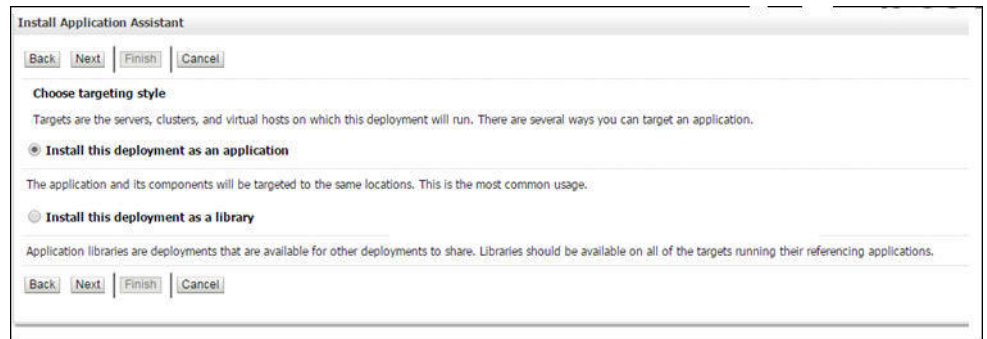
Install Application Assistant

Back Next Finish Cancel

Choose targeting style

Targets are the servers, clusters, and virtual hosts on which this deployment will run. There are several ways you can target an application.

Install this deployment as an application

The application and its components will be targeted to the same locations. This is the most common usage.

Install this deployment as a library

Application libraries are deployments that are available for other deployments to share. Libraries should be available on all of the targets running their referencing applications.

Back Next Finish Cancel